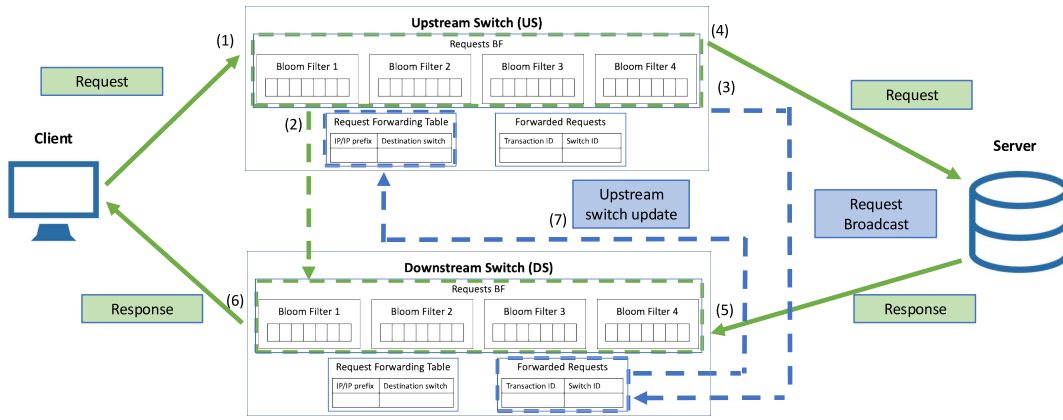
Upstream Switch (US)

(1)

(4)

Requests BF

Bloom Filter 1

Bloom Filter 2

Bloom Filter 3

Bloom Filter 4

Request

(3)

Request

(2)

Request Forwarding Table

| IP/IP prefix | Destination switch |
|---|---|
| | |

Forwarded Requests

| Transaction ID | Switch ID |
|---|---|
| | |

Client

Server

Upstream switch update

(7)

Request Broadcast

Downstream Switch (DS)

Requests BF

Response

(6)

Bloom Filter 1

Bloom Filter 2

Bloom Filter 3

Bloom Filter 4

(5)

Response

Request Forwarding Table

| IP/IP prefix | Destination switch |
|---|---|
| | |

Forwarded Requests

| Transaction ID | Switch ID |
|---|---|
| | |